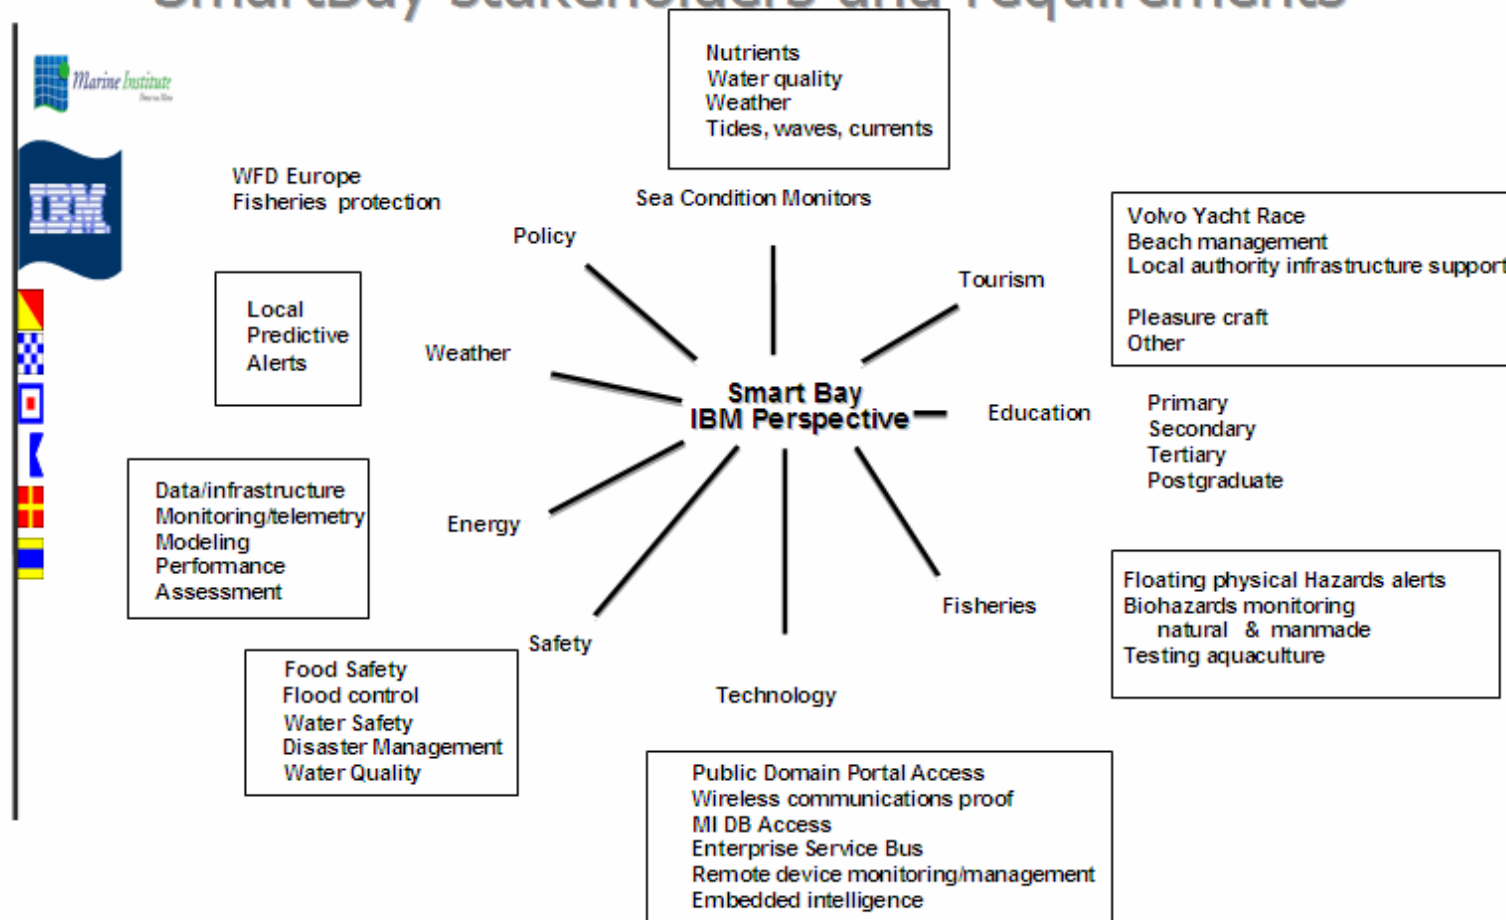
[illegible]

Marine Institute

IBM

Nutrients
Water quality
Weather
Tides, waves, currents

Sea Condition Monitors

WFD Europe
Fisheries protection

Policy

Tourism

Volvo Yacht Race
Beach management
Local authority infrastructure support

Pleasure craft
Other

Local
Predictive
Alerts

Weather

Smart Bay
IBM Perspective

Education

Primary
Secondary
Tertiary
Postgraduate

Data/infrastructure
Monitoring/telemetry
Modeling
Performance
Assessment

Energy

Floating physical Hazards alerts
Biohazards monitoring
natural & manmade
Testing aquaculture

Fisheries

Safety

Food Safety
Flood control
Water Safety
Disaster Management
Water Quality

Technology

Public Domain Portal Access
Wireless communications proof
MI DB Access
Enterprise Service Bus
Remote device monitoring/management
Embedded intelligence